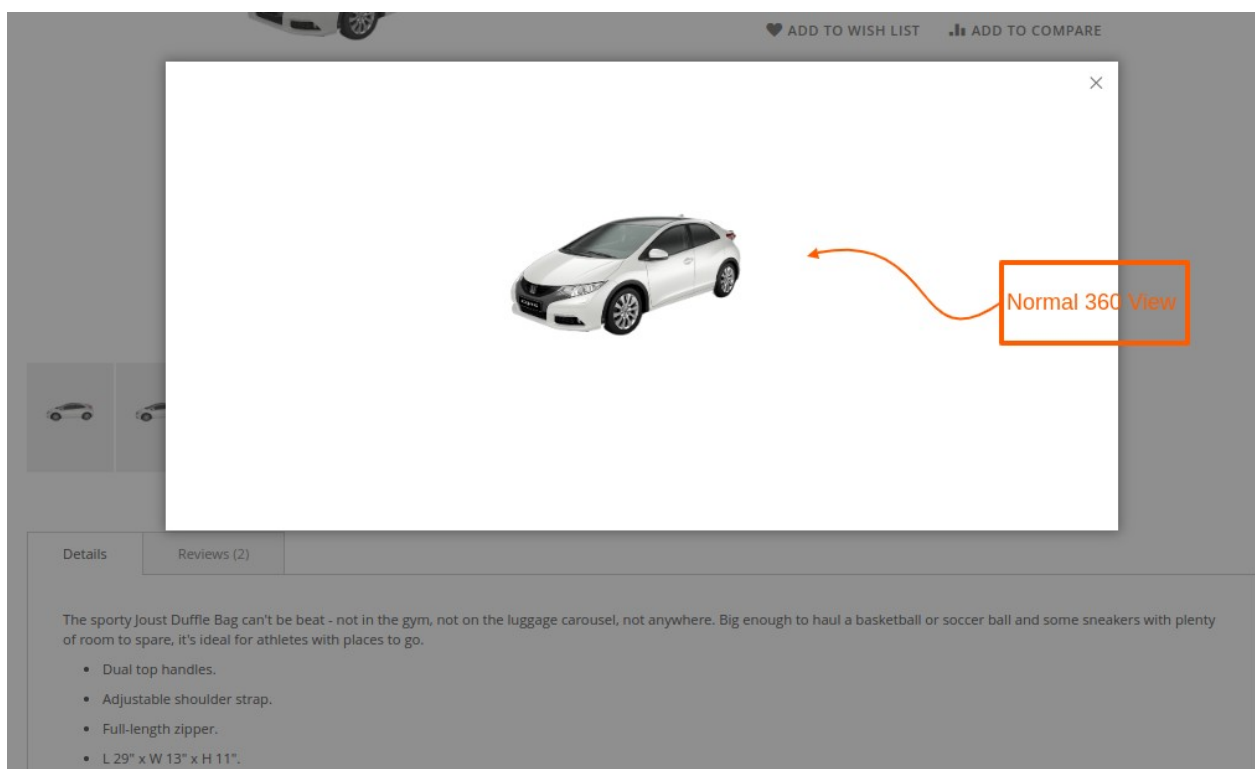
ADD TO WISH LIST ADD TO COMPARE

×

Normal 360 View

Details Reviews (2)

The sporty Joust Duffle Bag can't be beat - not in the gym, not on the luggage carousel, not anywhere. Big enough to haul a basketball or soccer ball and some sneakers with plenty of room to spare, it's ideal for athletes with places to go.

- Dual top handles.
- Adjustable shoulder strap.
- Full-length zipper.
- L 29" x W 13" x H 11".